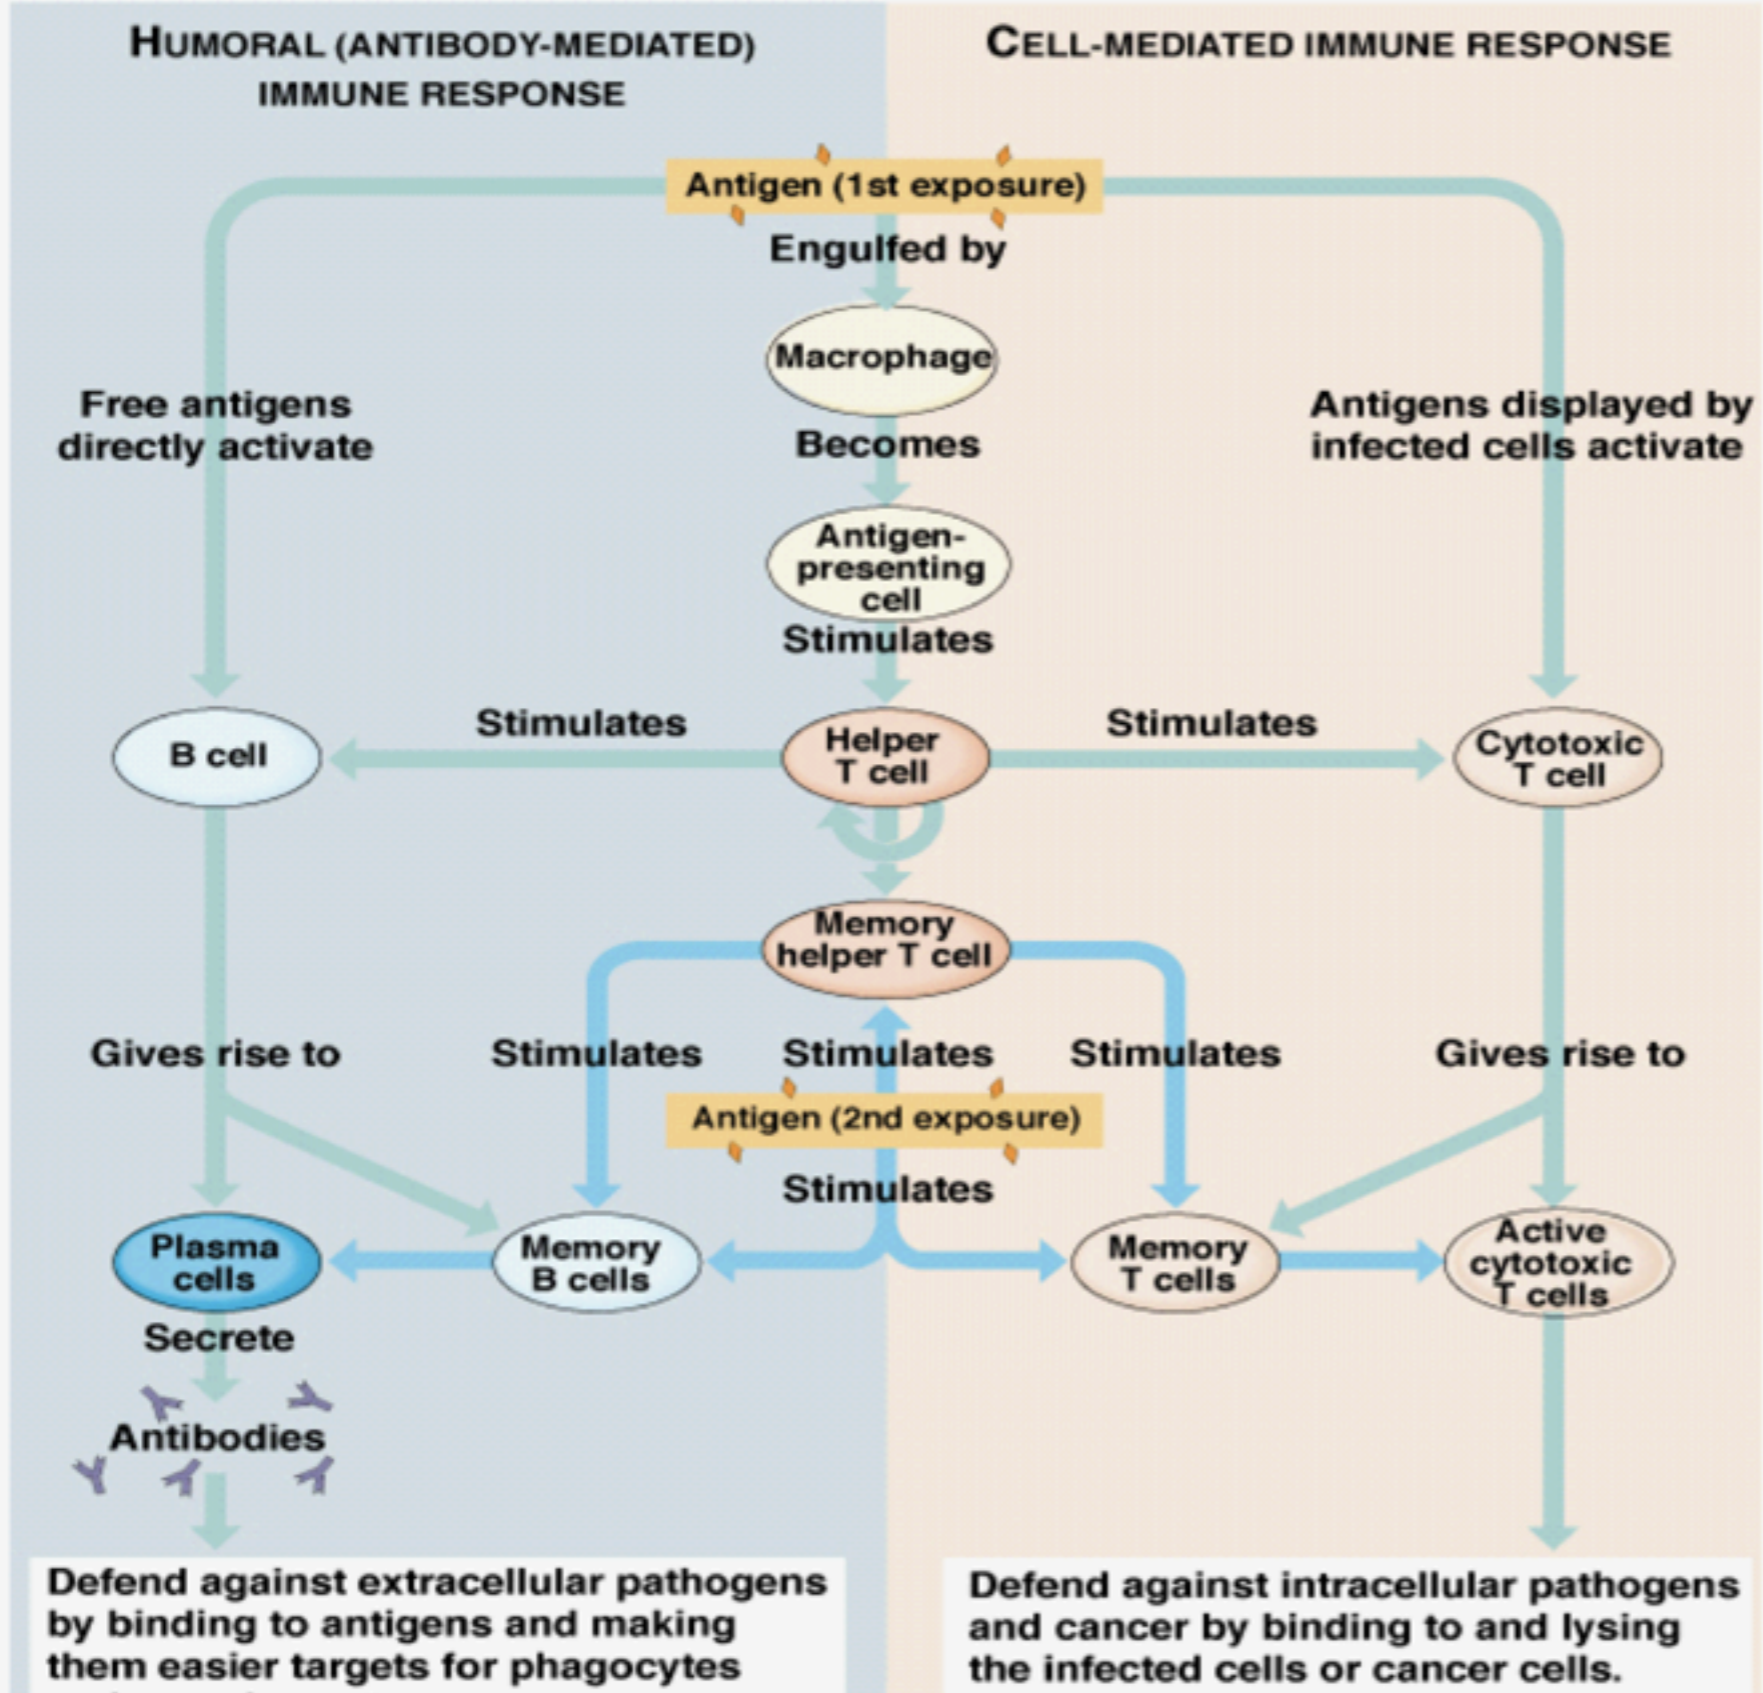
HUMORAL (ANTIBODY-MEDIATED) IMMUNE RESPONSE

CELL-MEDIATED IMMUNE RESPONSE

Antigen (1st exposure)

Engulfed by

Macrophage

Free antigens directly activate

Becomes

Antigens displayed by infected cells activate

Antigen-presenting cell

Stimulates

Stimulates

Stimulates

B cell

Helper T cell

Cytotoxic T cell

Memory helper T cell

Gives rise to

Stimulates

Stimulates

Stimulates

Gives rise to

Antigen (2nd exposure)

Stimulates

Plasma cells

Memory B cells

Memory T cells

Active cytotoxic T cells

Secrete

Antibodies

Defend against extracellular pathogens by binding to antigens and making them easier targets for phagocytes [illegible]

Defend against intracellular pathogens and cancer by binding to and lysing the infected cells or cancer cells.